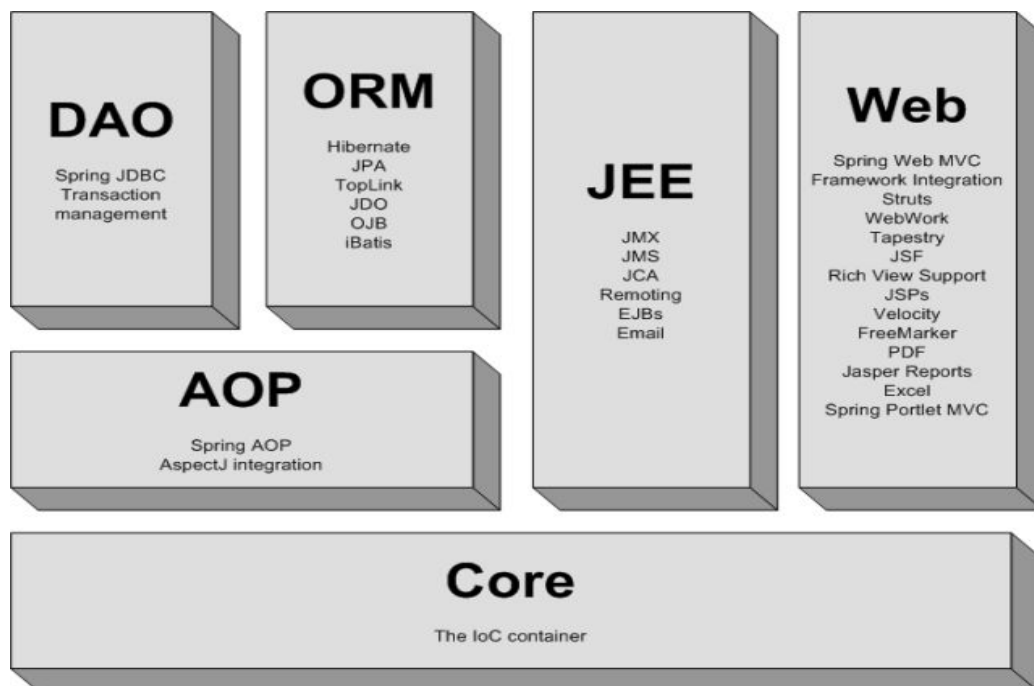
DAO

Spring JDBC
Transaction management

ORM

Hibernate
JPA
TopLink
JDO
OJB
iBatis

JEE

JMX
JMS
JCA
Remoting
EJBs
Email

Web

Spring Web MVC
Framework Integration
Struts
WebWork
Tapestry
JSF
Rich View Support
JSPs
Velocity
FreeMarker
PDF
Jasper Reports
Excel
Spring Portlet MVC

AOP

Spring AOP
AspectJ integration

Core

The IoC container